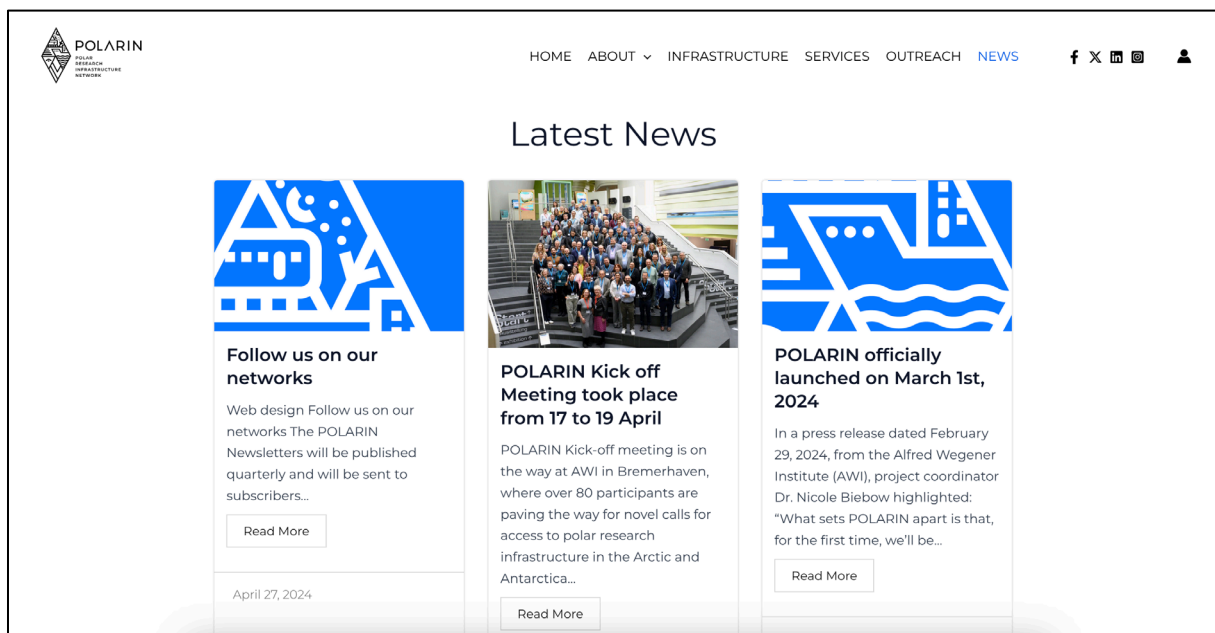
POLARIN
POLAR RESEARCH INFRASTRUCTURE NETWORK

HOME ABOUT INFRASTRUCTURE SERVICES OUTREACH NEWS

Latest News

Follow us on our networks

Web design Follow us on our networks The POLARIN Newsletters will be published quarterly and will be sent to subscribers…

Read More

April 27, 2024

POLARIN Kick off Meeting took place from 17 to 19 April

POLARIN Kick-off meeting is on the way at AWI in Bremerhaven, where over 80 participants are paving the way for novel calls for access to polar research infrastructure in the Arctic and Antarctica…

Read More

POLARIN officially launched on March 1st, 2024

In a press release dated February 29, 2024, from the Alfred Wegener Institute (AWI), project coordinator Dr. Nicole Biebow highlighted: “What sets POLARIN apart is that, for the first time, we'll be…

Read More